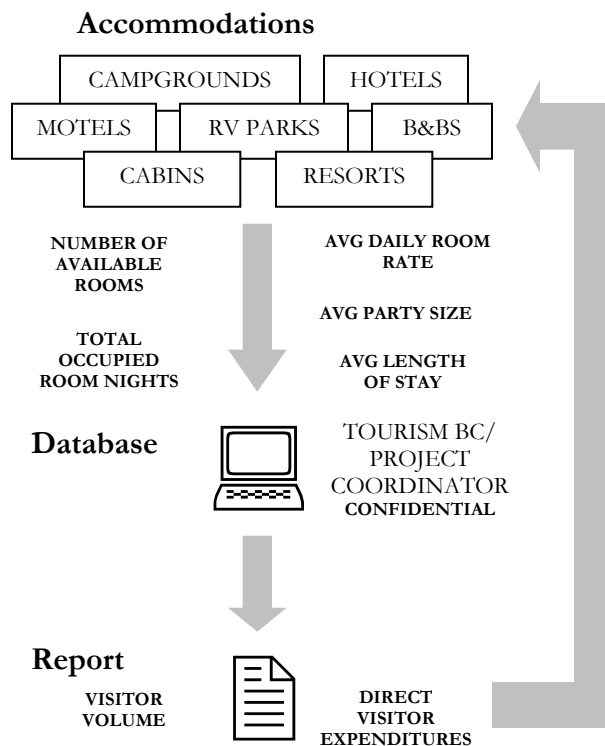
Accommodations

CAMPGROUNDS

HOTELS

MOTELS

RV PARKS

B&BS

CABINS

RESORTS

NUMBER OF AVAILABLE ROOMS

AVG DAILY ROOM RATE

AVG PARTY SIZE

TOTAL OCCUPIED ROOM NIGHTS

AVG LENGTH OF STAY

Database

TOURISM BC/ PROJECT COORDINATOR CONFIDENTIAL

Report

VISITOR VOLUME

DIRECT VISITOR EXPENDITURES